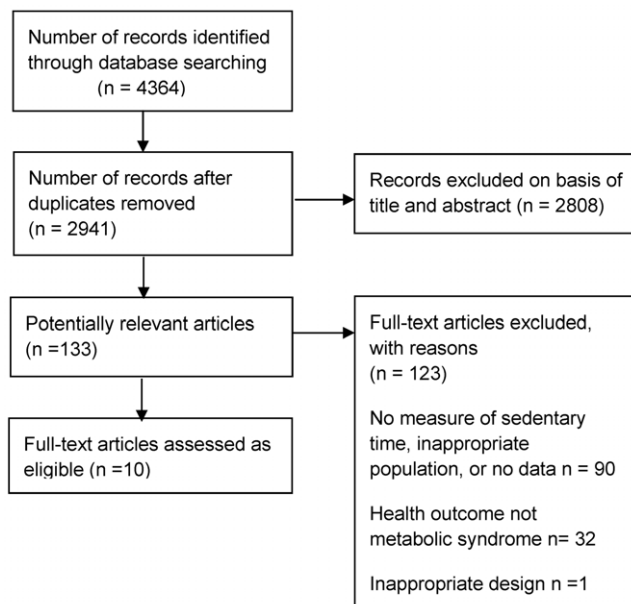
Number of records identified through database searching (n = 4364)

Number of records after duplicates removed (n = 2941)

Records excluded on basis of title and abstract (n = 2808)

Potentially relevant articles (n =133)

Full-text articles excluded, with reasons (n = 123)

No measure of sedentary time, inappropriate population, or no data n = 90

Health outcome not metabolic syndrome n= 32

Inappropriate design n =1

Full-text articles assessed as eligible (n =10)